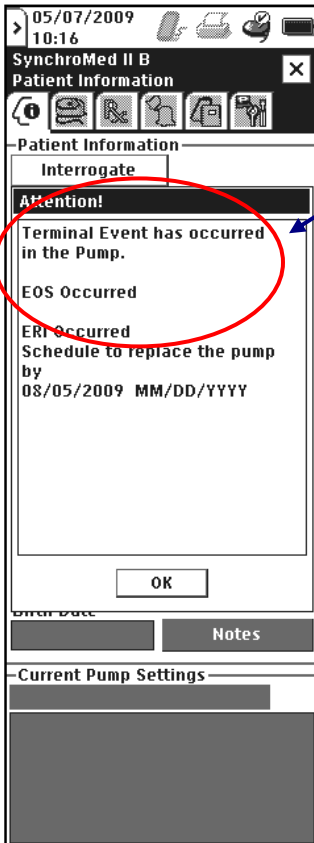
05/07/2009
10:16

SynchroMed II B
Patient Information

Patient Information
Interrogate

Attention!

Terminal Event has occurred in the Pump.

EOS Occurred

ERI Occurred
Schedule to replace the pump by
08/05/2009 MM/DD/YYYY

OK

Birth Date

Notes

Current Pump Settings